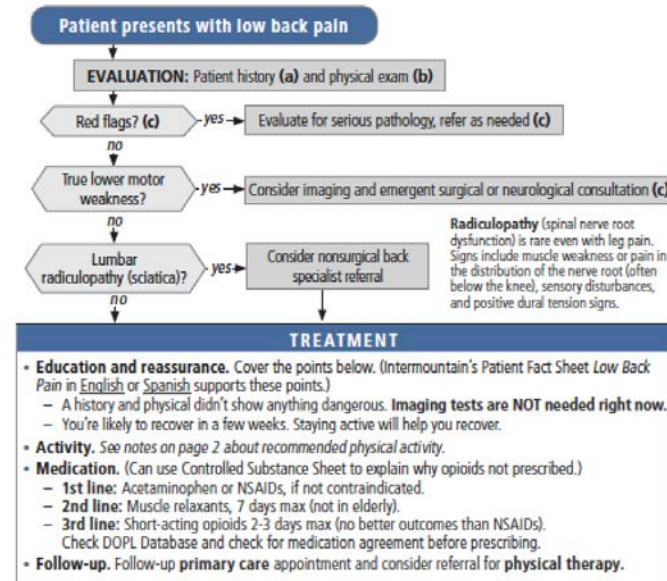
Patient presents with low back pain

EVALUATION: Patient history (a) and physical exam (b)

Red flags? (c)

yes

Evaluate for serious pathology, refer as needed (c)

no

True lower motor weakness?

yes

Consider imaging and emergent surgical or neurological consultation (c)

no

Lumbar radiculopathy (sciatica)?

yes

Consider nonsurgical back specialist referral

no

Radiculopathy (spinal nerve root dysfunction) is rare even with leg pain. Signs include muscle weakness or pain in the distribution of the nerve root (often below the knee), sensory disturbances, and positive dural tension signs.

TREATMENT

• Education and reassurance. Cover the points below. (Intermountain's Patient Fact Sheet Low Back Pain in English or Spanish supports these points.)
– A history and physical didn't show anything dangerous. Imaging tests are NOT needed right now.
– You're likely to recover in a few weeks. Staying active will help you recover.
• Activity. See notes on page 2 about recommended physical activity.
• Medication. (Can use Controlled Substance Sheet to explain why opioids not prescribed.)
– 1st line: Acetaminophen or NSAIDs, if not contraindicated.
– 2nd line: Muscle relaxants, 7 days max (not in elderly).
– 3rd line: Short-acting opioids 2-3 days max (no better outcomes than NSAIDs). Check DOPL Database and check for medication agreement before prescribing.
• Follow-up. Follow-up primary care appointment and consider referral for physical therapy.